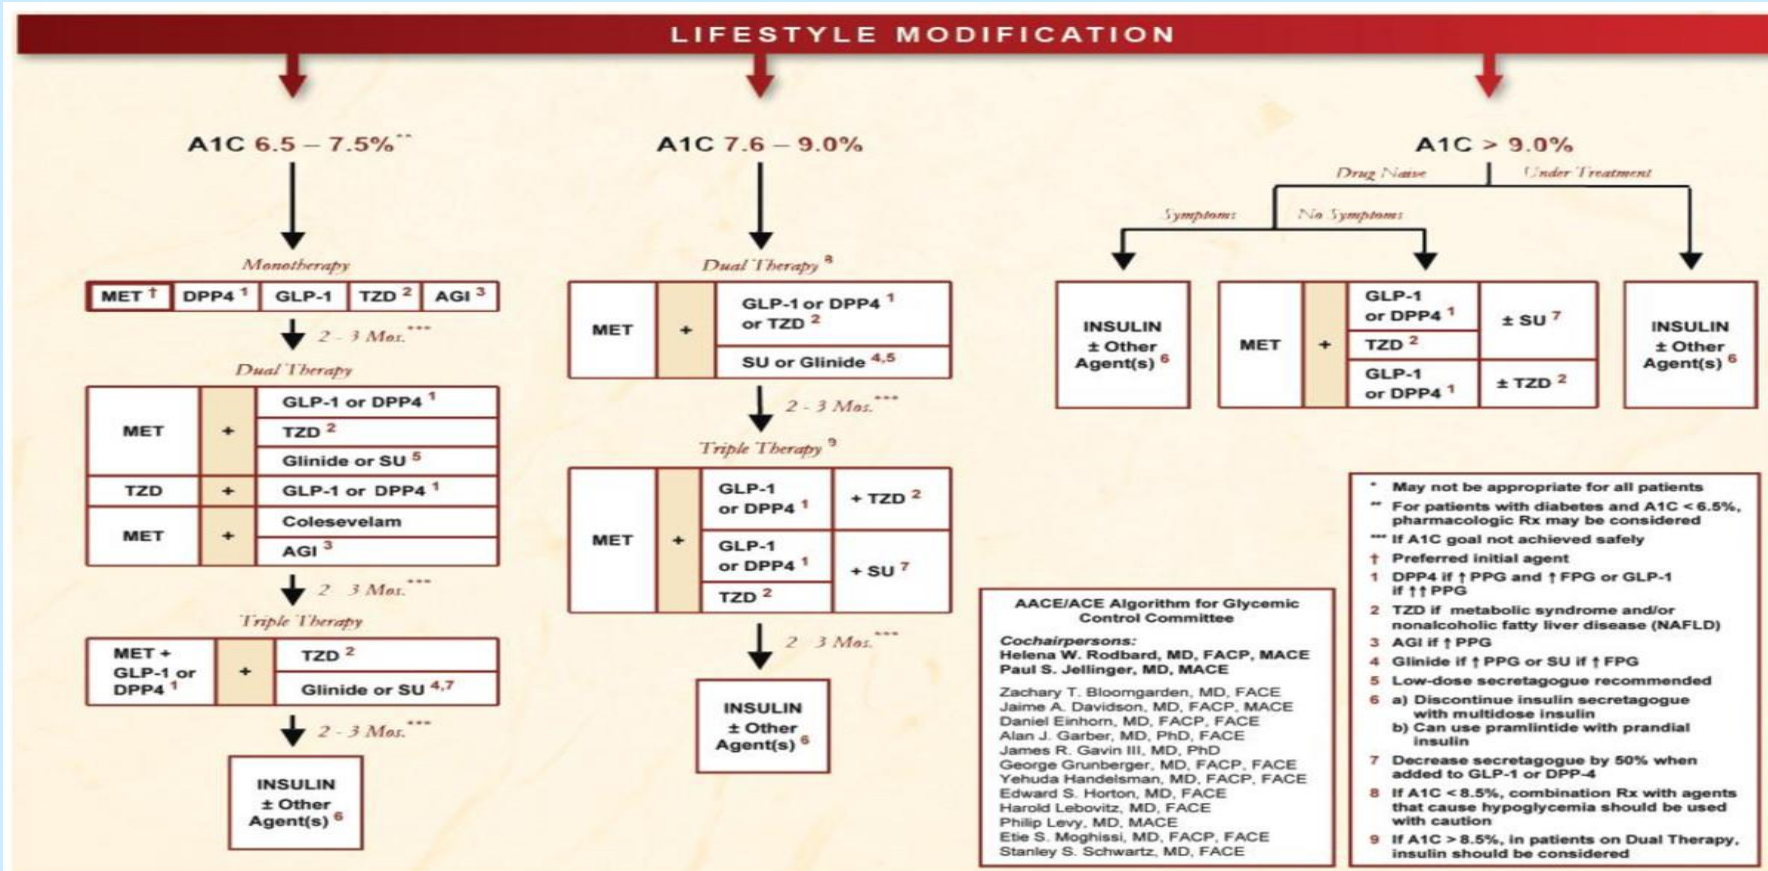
LIFESTYLE MODIFICATION

A1C 6.5 – 7.5%**

Monotherapy

| MET † | DPP4 $^1$ | GLP-1 | TZD $^2$ | AGI $^3$ |
|---|---|---|---|---|

2 - 3 Mos.***

Dual Therapy

| | | |
|---|---|---|
| MET | + | GLP-1 or DPP4 $^1$ |
| | | TZD $^2$ |
| | | Glinide or SU $^5$ |
| TZD | + | GLP-1 or DPP4 $^1$ |
| MET | + | Colesevelam |
| | | AGI $^3$ |

2 - 3 Mos.***

Triple Therapy

| | | |
|---|---|---|
| MET + GLP-1 or DPP4 $^1$ | + | TZD $^2$ |
| | | Glinide or SU $^{4,7}$ |

2 - 3 Mos.***

INSULIN ± Other Agent(s) $^6$

A1C 7.6 – 9.0%

Dual Therapy $^8$

| | | |
|---|---|---|
| MET | + | GLP-1 or DPP4 $^1$ or TZD $^2$ |
| | | SU or Glinide $^{4,5}$ |

2 - 3 Mos.***

Triple Therapy $^9$

| | | | |
|---|---|---|---|
| MET | + | GLP-1 or DPP4 $^1$ | + TZD $^2$ |
| | | GLP-1 or DPP4 $^1$ | + SU $^7$ |
| | | TZD $^2$ | |

2 - 3 Mos.***

INSULIN ± Other Agent(s) $^6$

A1C > 9.0%

Drug Naive

Under Treatment

Symptoms

No Symptoms

INSULIN ± Other Agent(s) $^6$

| | | | |
|---|---|---|---|
| MET | + | GLP-1 or DPP4 $^1$ | ± SU $^7$ |
| | | TZD $^2$ | |
| | | GLP-1 or DPP4 $^1$ | ± TZD $^2$ |

INSULIN ± Other Agent(s) $^6$

AACE/ACE Algorithm for Glycemic Control Committee

Cochairpersons:
Helena W. Rodbard, MD, FACP, MACE
Paul S. Jellinger, MD, MACE

Zachary T. Bloomgarden, MD, FACE
Jaime A. Davidson, MD, FACP, MACE
Daniel Einhorn, MD, FACP, FACE
Alan J. Garber, MD, PhD, FACE
James R. Gavin III, MD, PhD
George Grunberger, MD, FACP, FACE
Yehuda Handelsman, MD, FACP, FACE
Edward S. Horton, MD, FACE
Harold Lebovitz, MD, FACE
Philip Levy, MD, MACE
Etie S. Moghissi, MD, FACP, FACE
Stanley S. Schwartz, MD, FACE

* May not be appropriate for all patients
** For patients with diabetes and A1C < 6.5%, pharmacologic Rx may be considered
*** If A1C goal not achieved safely
† Preferred initial agent
1 DPP4 if ↑ PPG and ↑ FPG or GLP-1 if ↑↑ PPG
2 TZD if metabolic syndrome and/or nonalcoholic fatty liver disease (NAFLD)
3 AGI if ↑ PPG
4 Glinide if ↑ PPG or SU if ↑ FPG
5 Low-dose secretagogue recommended
6 a) Discontinue insulin secretagogue with multidose insulin
b) Can use pramlintide with prandial insulin
7 Decrease secretagogue by 50% when added to GLP-1 or DPP-4
8 If A1C < 8.5%, combination Rx with agents that cause hypoglycemia should be used with caution
9 If A1C > 8.5%, in patients on Dual Therapy, insulin should be considered